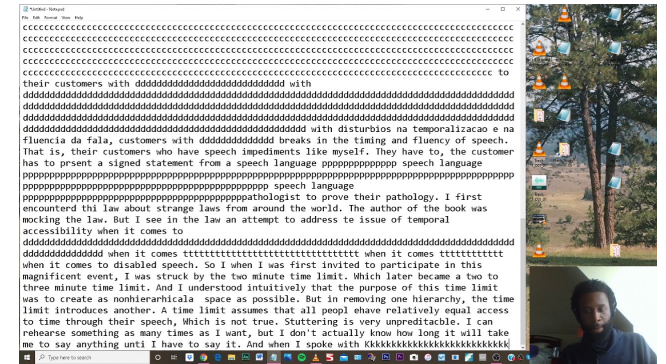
*Untitled - Notepad
File Edit Format View Help
cccccccccccccccccccccccccccccccccccccccccccccccccccccccccccccccccccccccccccccccccccccccccccccccc cccccccccccccccccccccccccccccccccccccccccccccccccccccccccccccccccccccccccccccccccccccccccccccccc cccccccccccccccccccccccccccccccccccccccccccccccccccccccccccccccccccccccccccccccccccccccccccccccc cccccccccccccccccccccccccccccccccccccccccccccccccccccccccccccccccccccccccccccccccccccccccccccccc ccccccccccccccccccccccccccccccccccccccccccccccccccccccccccccccccccccccccccccccccccccc to their customers with dddddddddddddddddddddddddd with dddddddddddddddddddddddddddddddddddddddddddddddddddddddddddddddddddddddddddddddddddddd dddddddddddddddddddddddddddddddddddddddddddddddddddddddddddddddddddddddddddddddddddddd dddddddddddddddddddddddddddddddddddddddddddddddddddddddddddddddddddddddddddddddddddddd ddddddddddddddddddddddddddddddddddddddddddddd with disturbios na temporalizacao e na fluencia da fala, customers with ddddddddddddd breaks in the timing and fluency of speech. That is, their customers who have speech impediments like myself. They have to, the customer has to prsent a signed statement from a speech language pppppppppppp speech language pppppppppppppppppppppppppppppppppppppppppppppppppppppppppppppppppppppppppppppppppppppppppp pppppppppppppppppppppppppppppppppppppppppp speech language ppppppppppppppppppppppppppppppppppppppppathologist to prove their pathology. I first encountered this law about strange laws from around the world. The author of the book was mocking the law. But I see in the law an attempt to address te issue of temporal accessibility when it comes to dddddddddddddddddddddddddddddddddddddddddddddddddddddddddddddddddddddddddddddddddddddd dddddddddddddd when it comes tttttttttttttttttttttttttttttttttt when it comes tttttttttttt when it comes to disabled speech. So I when I was first invited to participate in this magnificent event, I was struck by the two minute time limit. Which later became a two to three minute time limit. And I understood intuitively that the purpose of this time limit was to create as nonhierarhicala space as possible. But in removing one hierarchy, the time limit introduces another. A time limit assumes that all peopl ehave relatively equal access to time through their speech, Which is not true. Stuttering is very unpredictable. I can rehearse something as many times as I want, but I don't actually know how long it will take me to say anything unti I have to say it. And when I spoke with Kkkkkkkkkkkkkkkkkkkkkkkkk
Type here to search